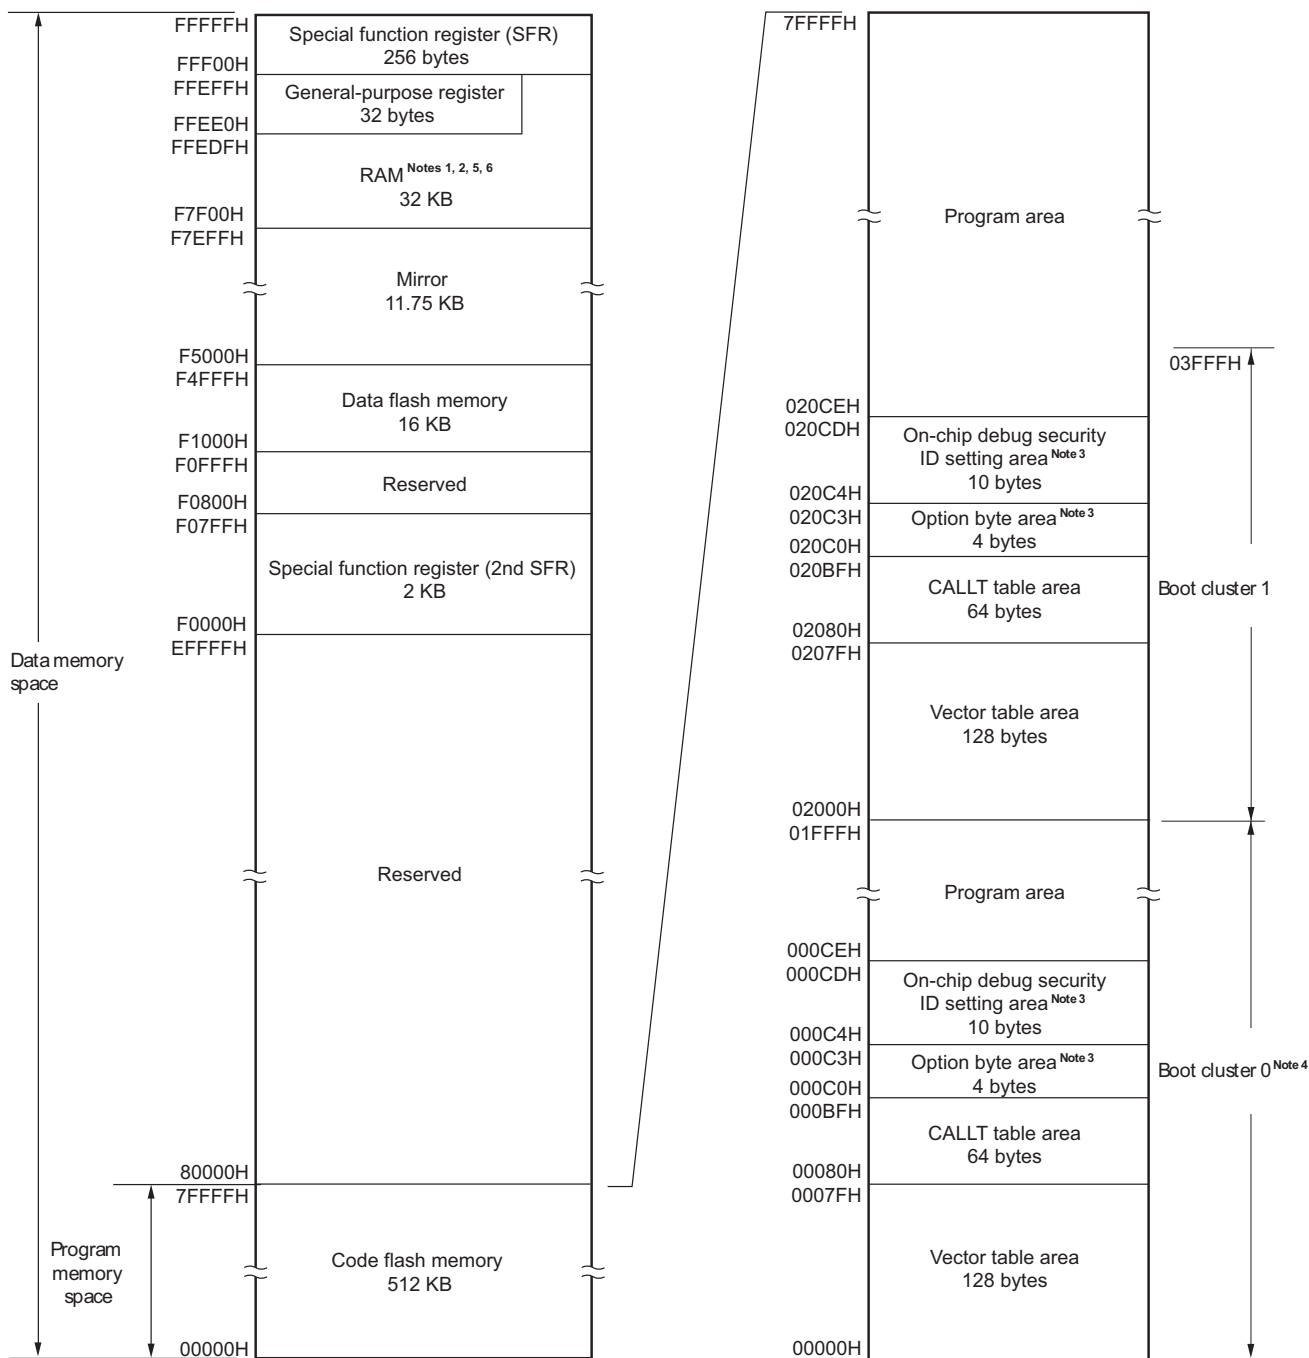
FFFFFH
Special function register (SFR) 256 bytes
FFF00H
FFEFFH
General-purpose register 32 bytes
FFEE0H
FFEDFH
RAM $^{\text{Notes 1, 2, 5, 6}}$ 32 KB
F7F00H
F7EFFH
Mirror 11.75 KB
F5000H
F4FFFH
Data flash memory 16 KB
F1000H
F0FFFH
Reserved
F0800H
F07FFH
Special function register (2nd SFR) 2 KB
F0000H
EFFFFH
Data memory space
Reserved
80000H
7FFFFH
Program memory space
Code flash memory 512 KB
00000H

7FFFFH
Program area
03FFFH
020CEH
020CDH
On-chip debug security ID setting area $^{\text{Note 3}}$ 10 bytes
020C4H
020C3H
Option byte area $^{\text{Note 3}}$ 4 bytes
020C0H
020BFH
CALLT table area 64 bytes
Boot cluster 1
02080H
0207FH
Vector table area 128 bytes
02000H
01FFFH
Program area
000CEH
000CDH
On-chip debug security ID setting area $^{\text{Note 3}}$ 10 bytes
000C4H
000C3H
Option byte area $^{\text{Note 3}}$ 4 bytes
Boot cluster 0 $^{\text{Note 4}}$
000C0H
000BFH
CALLT table area 64 bytes
00080H
0007FH
Vector table area 128 bytes
00000H